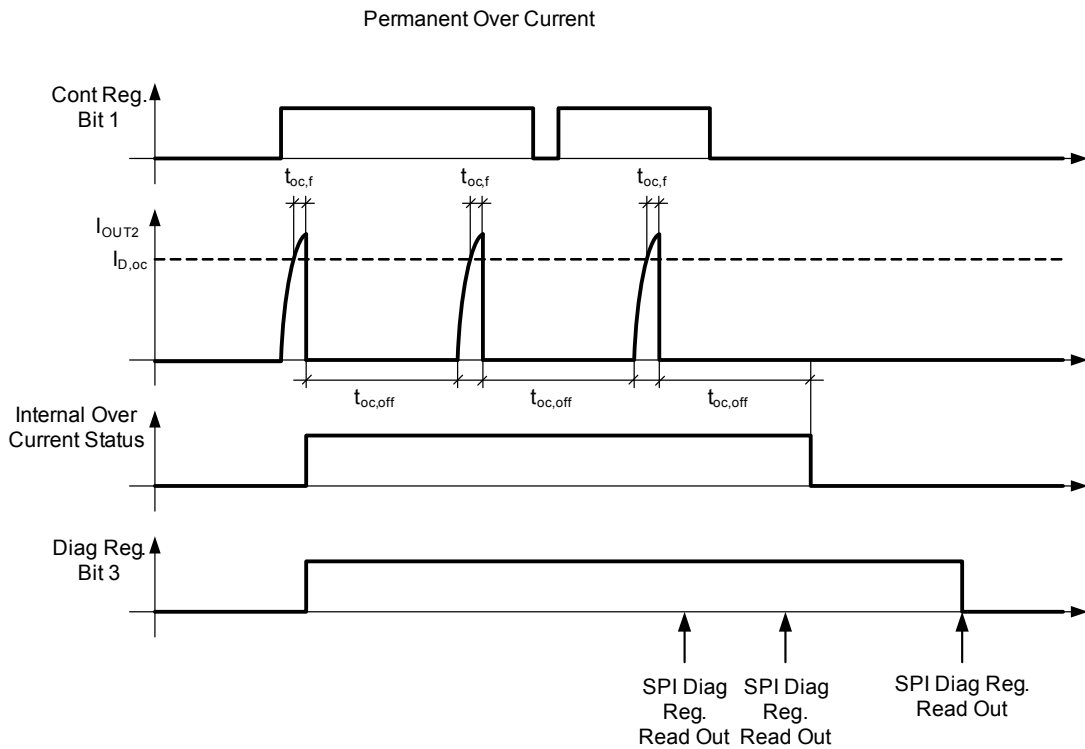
Permanent Over Current

Cont Reg. Bit 1

$t_{oc,f}$

$t_{oc,f}$

$t_{oc,f}$

$I_{OUT2}$

$I_{D,oc}$

$t_{oc,off}$

$t_{oc,off}$

$t_{oc,off}$

Internal Over Current Status

Diag Reg. Bit 3

SPI Diag Reg. Read Out

SPI Diag Reg. Read Out

SPI Diag Reg. Read Out